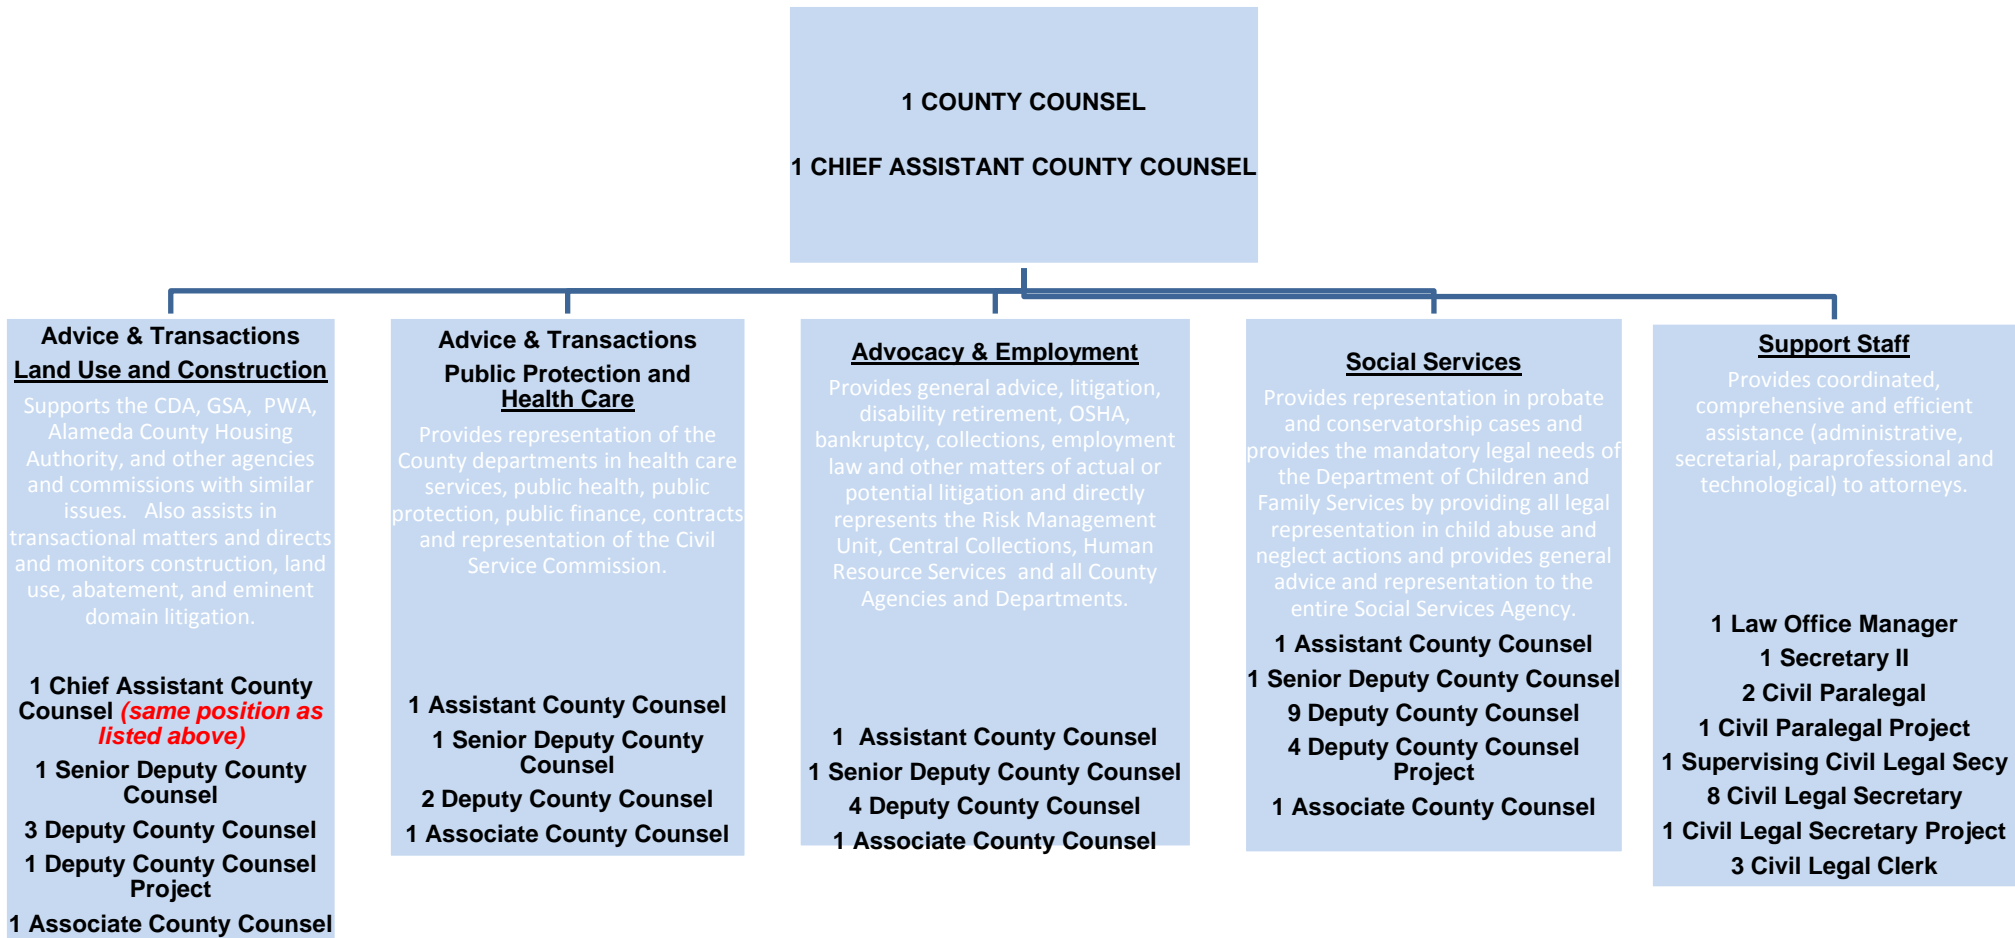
1 COUNTY COUNSEL

1 CHIEF ASSISTANT COUNTY COUNSEL

Advice & Transactions
Land Use and Construction

Supports the CDA, GSA, PWA, Alameda County Housing Authority, and other agencies and commissions with similar issues. Also assists in transactional matters and directs and monitors construction, land use, abatement, and eminent domain litigation.

1 Chief Assistant County Counsel *(same position as listed above)*
1 Senior Deputy County Counsel
3 Deputy County Counsel
1 Deputy County Counsel Project
1 Associate County Counsel

Advice & Transactions
Public Protection and Health Care

Provides representation of the County departments in health care services, public health, public protection, public finance, contracts and representation of the Civil Service Commission.

1 Assistant County Counsel
1 Senior Deputy County Counsel
2 Deputy County Counsel
1 Associate County Counsel

Advocacy & Employment

Provides general advice, litigation, disability retirement, OSHA, bankruptcy, collections, employment law and other matters of actual or potential litigation and directly represents the Risk Management Unit, Central Collections, Human Resource Services and all County Agencies and Departments.

1 Assistant County Counsel
1 Senior Deputy County Counsel
4 Deputy County Counsel
1 Associate County Counsel

Social Services

Provides representation in probate and conservatorship cases and provides the mandatory legal needs of the Department of Children and Family Services by providing all legal representation in child abuse and neglect actions and provides general advice and representation to the entire Social Services Agency.

1 Assistant County Counsel
1 Senior Deputy County Counsel
9 Deputy County Counsel
4 Deputy County Counsel Project
1 Associate County Counsel

Support Staff

Provides coordinated, comprehensive and efficient assistance (administrative, secretarial, paraprofessional and technological) to attorneys.

1 Law Office Manager
1 Secretary II
2 Civil Paralegal
1 Civil Paralegal Project
1 Supervising Civil Legal Secy
8 Civil Legal Secretary
1 Civil Legal Secretary Project
3 Civil Legal Clerk